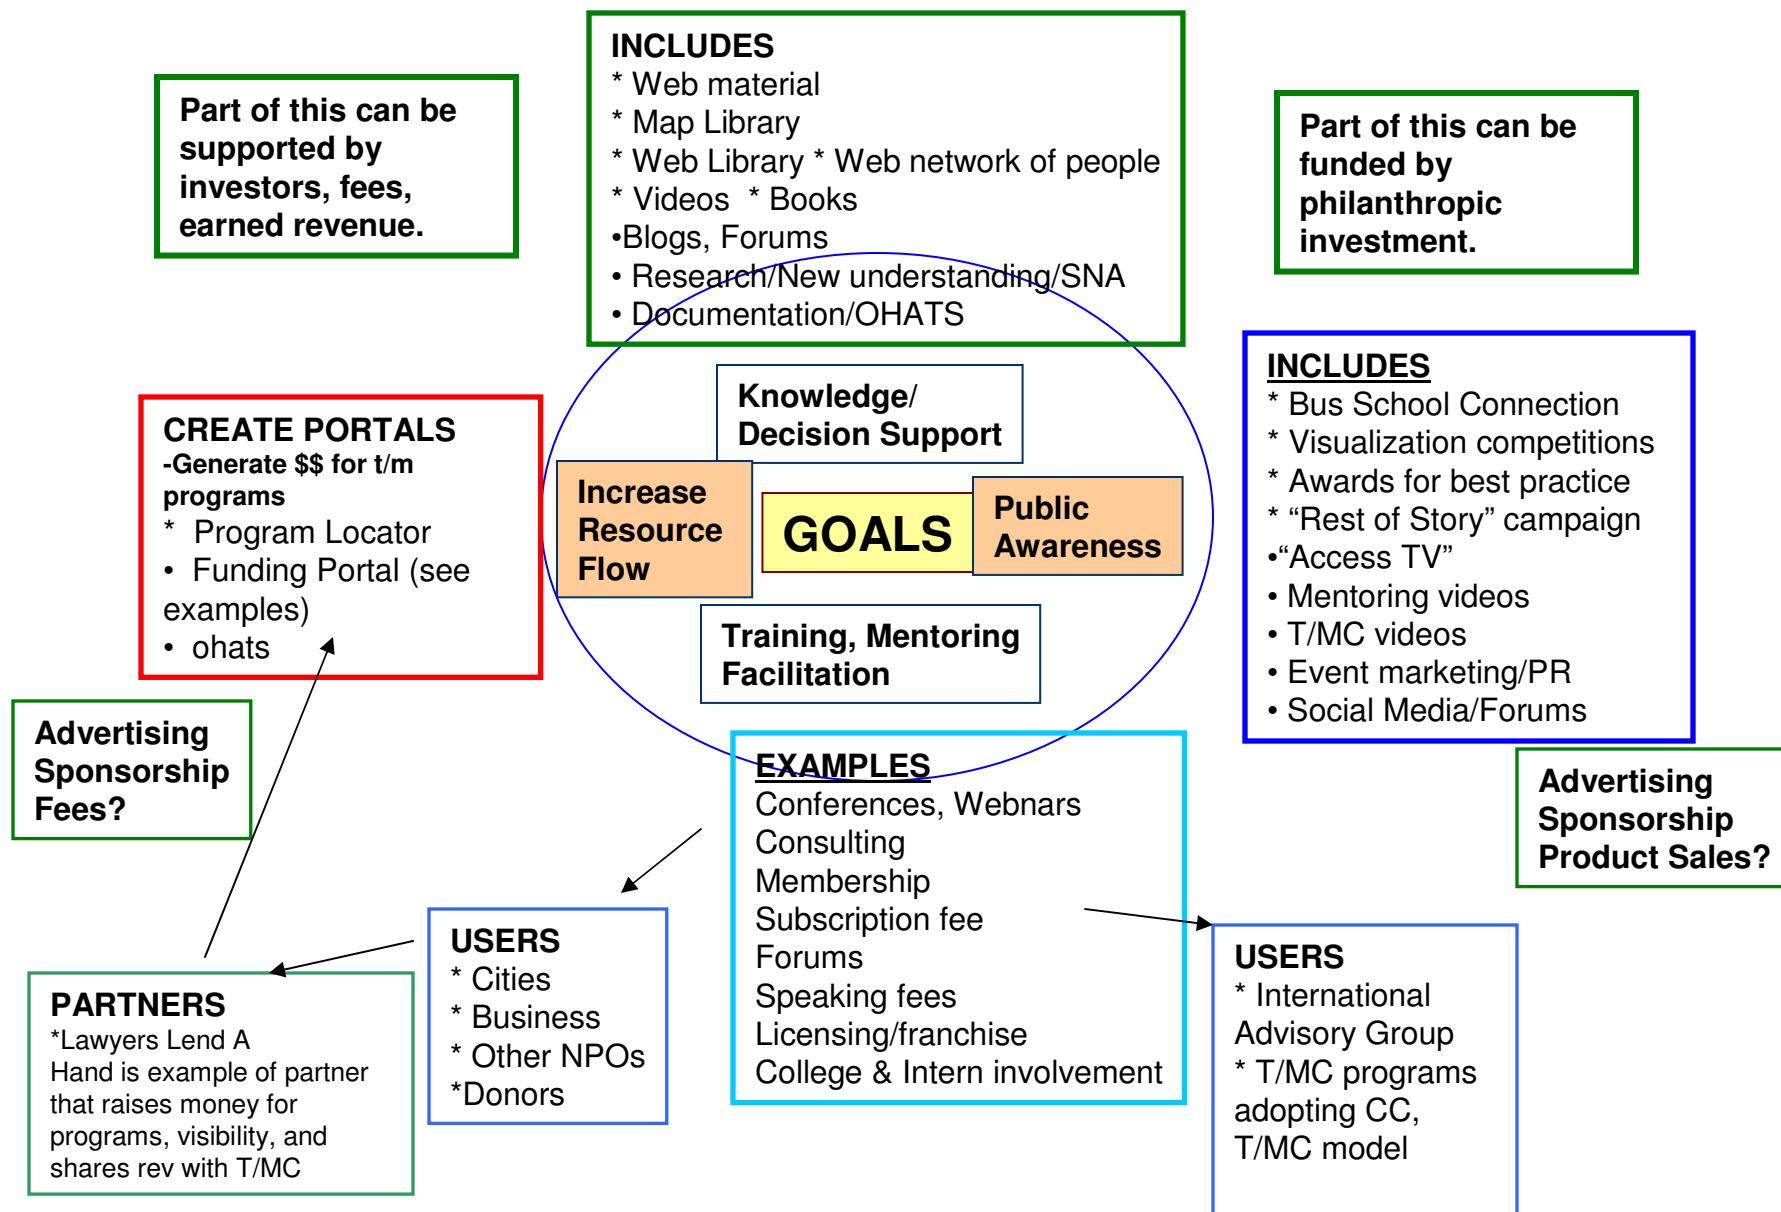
Part of this can be supported by investors, fees, earned revenue.

INCLUDES
* Web material
* Map Library
* Web Library * Web network of people
* Videos * Books
•Blogs, Forums
• Research/New understanding/SNA
• Documentation/OHATS

Part of this can be funded by philanthropic investment.

CREATE PORTALS
-Generate $$ for t/m programs
* Program Locator
• Funding Portal (see examples)
• ohats

Knowledge/ Decision Support

Increase Resource Flow

GOALS

Public Awareness

Training, Mentoring Facilitation

INCLUDES
* Bus School Connection
* Visualization competitions
* Awards for best practice
* "Rest of Story" campaign
•"Access TV"
• Mentoring videos
• T/MC videos
• Event marketing/PR
• Social Media/Forums

Advertising Sponsorship Fees?

EXAMPLES
Conferences, Webnars
Consulting
Membership
Subscription fee
Forums
Speaking fees
Licensing/franchise
College & Intern involvement

Advertising Sponsorship Product Sales?

USERS
* Cities
* Business
* Other NPOs
*Donors

PARTNERS
*Lawyers Lend A Hand is example of partner that raises money for programs, visibility, and shares rev with T/MC

USERS
* International Advisory Group
* T/MC programs adopting CC, T/MC model